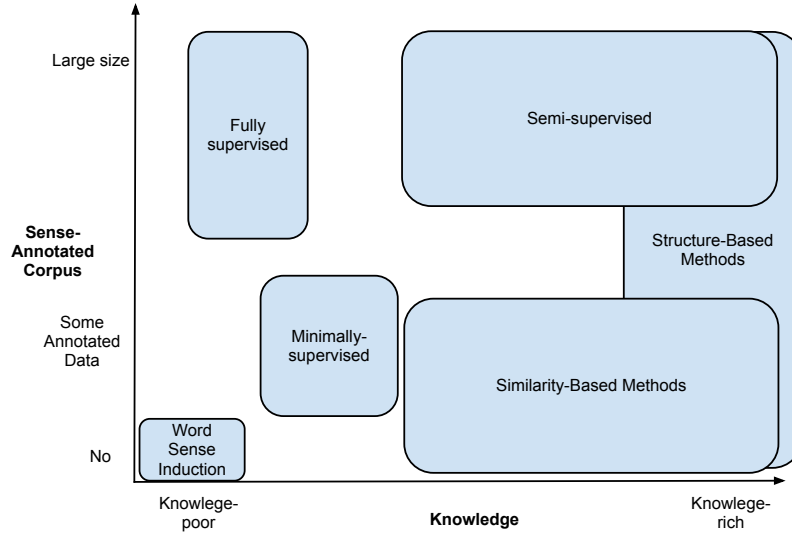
Large size

Fully supervised

Semi-supervised

Sense-Annotated Corpus

Structure-Based Methods

Some Annotated Data

Minimally-supervised

Similarity-Based Methods

Word Sense Induction

No

Knowlege-poor

Knowledge

Knowlege-rich